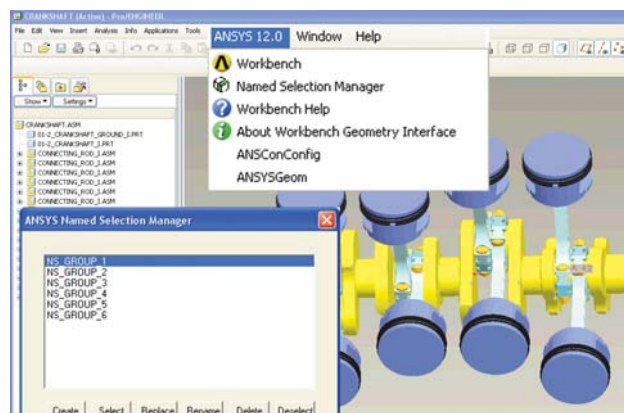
CRANKSHAFT (Active) - Pro/ENGINEER

File Edit View Insert Analysis Info Applications Tools

ANSYS 12.0 Window Help

Workbench
Named Selection Manager
Workbench Help
About Workbench Geometry Interface
ANSConConfig
ANSYSGeom

Show ▾ Settings ▾

CRANKSHAFT.ASM
01-2_CRANKSHAFT_GROUND_2.PRT
01-2_CRANKSHAFT_2.PRT
CONNECTING_ROD_1.ASM
CONNECTING_ROD_1.ASM
CONNECTING_ROD_1.ASM
CONNECTING_ROD_1.ASM
CONNECTING_ROD_1.ASM
CONNECTING_ROD_1.ASM

ANSYS Named Selection Manager

NS_GROUP_1
NS_GROUP_2
NS_GROUP_3
NS_GROUP_4
NS_GROUP_5
NS_GROUP_6

Create Select Replace Rename Delete Deselect